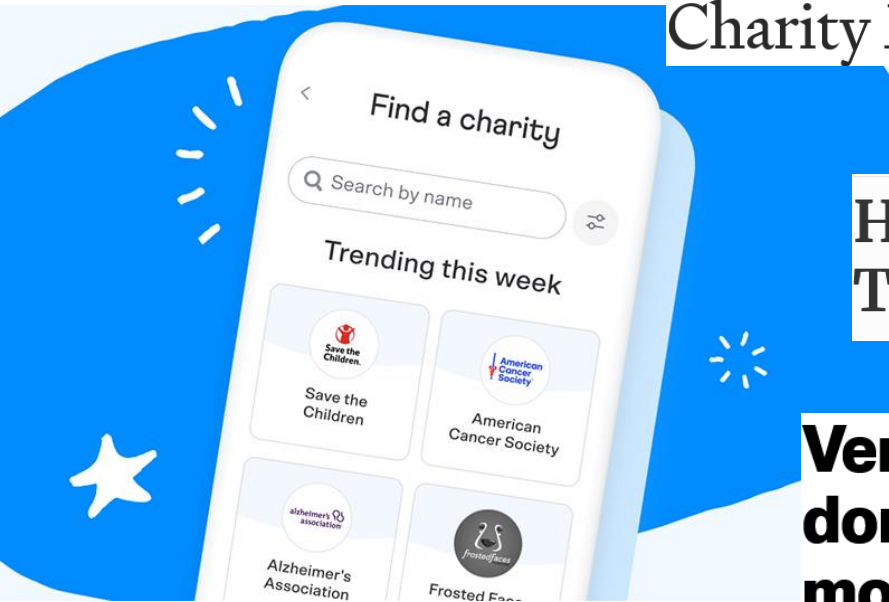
Charity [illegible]

H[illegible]
T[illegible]

Ver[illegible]
dor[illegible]
mo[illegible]

<

Find a charity

Search by name

Trending this week

Save the Children.

Save the Children

American Cancer Society

American Cancer Society

alzheimer's association

Alzheimer's Association

frostedfaces

Frosted Fac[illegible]